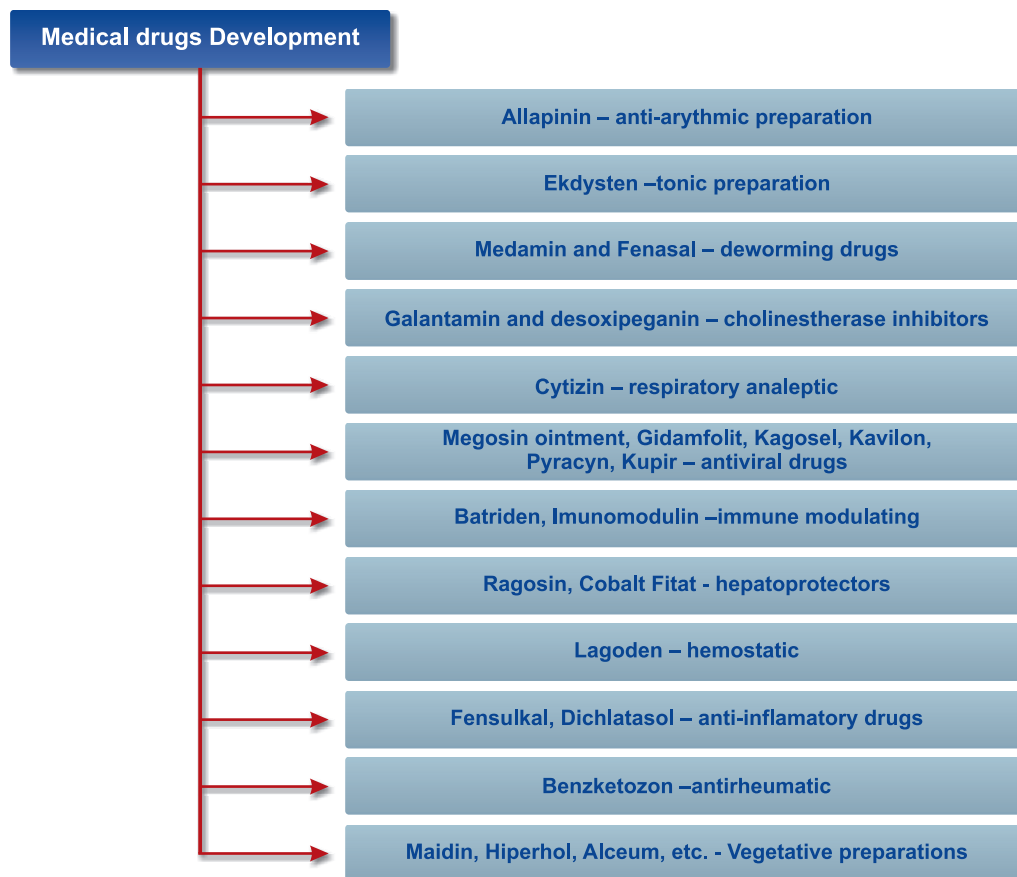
Medical drugs Development

Allapinin – anti-arythmic preparation

Ekdysten –tonic preparation

Medamin and Fenasal – deworming drugs

Galantamin and desoxipeganin – cholinestherase inhibitors

Cytizin – respiratory analeptic

Megosin ointment, Gidamfolit, Kagosel, Kavilon, Pyracyn, Kupir – antiviral drugs

Batriden, Imunomodulin –immune modulating

Ragosin, Cobalt Fitat - hepatoprotectors

Lagoden – hemostatic

Fensulkal, Dichlatasol – anti-inflamatory drugs

Benzketozon –antirheumatic

Maidin, Hiperhol, Alceum, etc. - Vegetative preparations